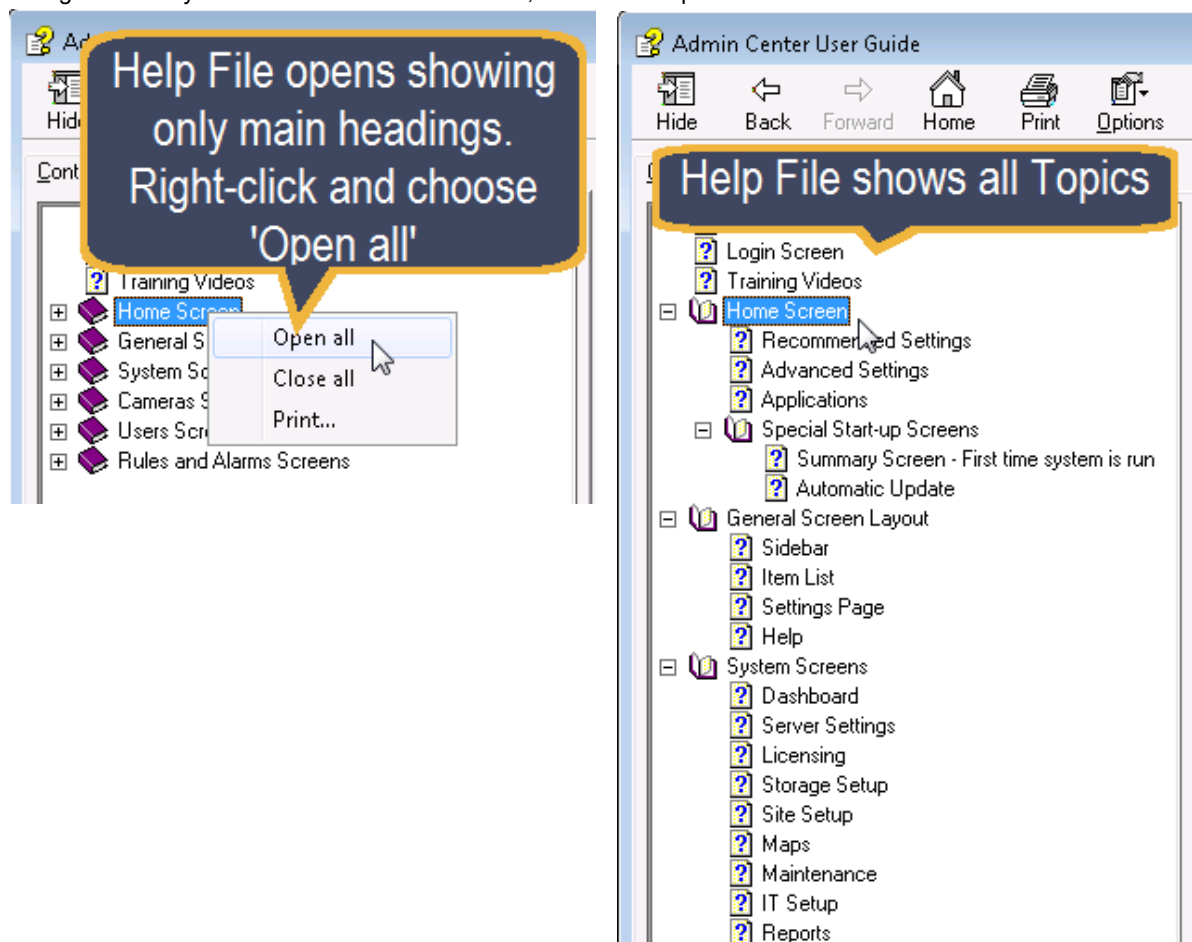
Ad

Hide

Cont

Help File opens showing only main headings. Right-click and choose 'Open all'

Training Videos
Home Screen
General S
System Sc
Cameras S
Users Scre
Rules and Alarms Screens

Open all
Close all
Print...

Admin Center User Guide

Hide
Back
Forward
Home
Print
Options

Help File shows all Topics

Login Screen
Training Videos
Home Screen
Recommended Settings
Advanced Settings
Applications
Special Start-up Screens
Summary Screen - First time system is run
Automatic Update
General Screen Layout
Sidebar
Item List
Settings Page
Help
System Screens
Dashboard
Server Settings
Licensing
Storage Setup
Site Setup
Maps
Maintenance
IT Setup
Reports